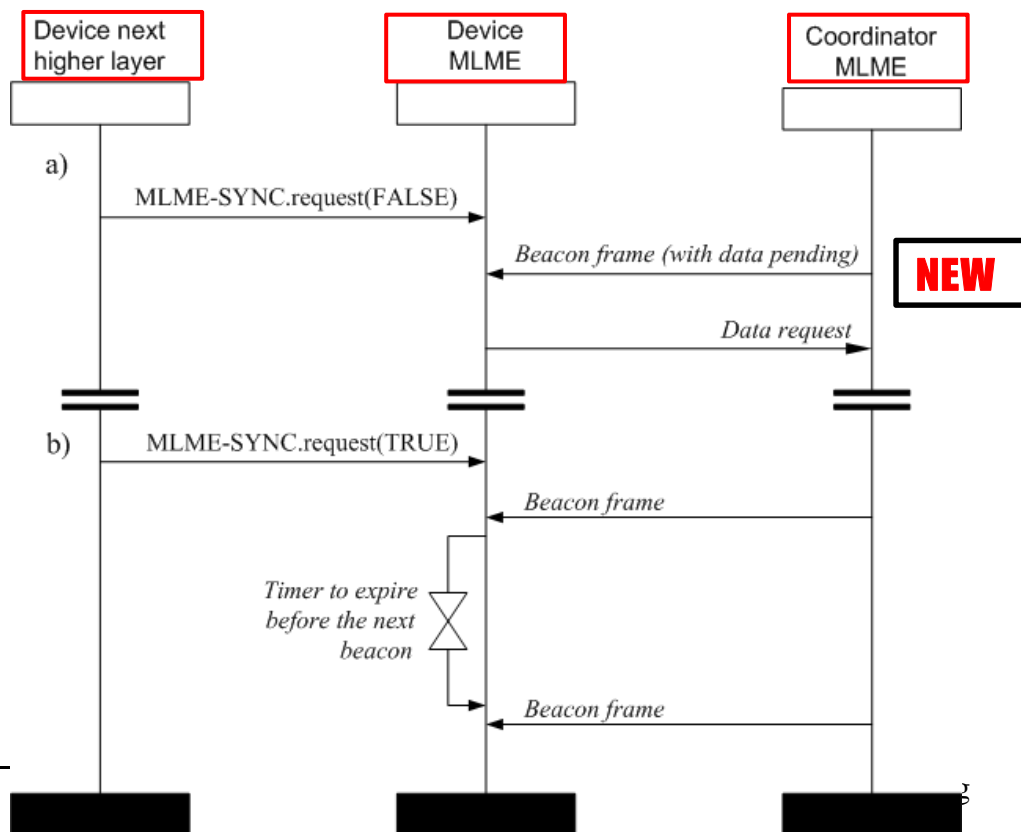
Device next higher layer

Device MLME

Coordinator MLME

a)

MLME-SYNC.request(FALSE)

Beacon frame (with data pending)

NEW

Data request

b)

MLME-SYNC.request(TRUE)

Beacon frame

Timer to expire before the next beacon

Beacon frame

g